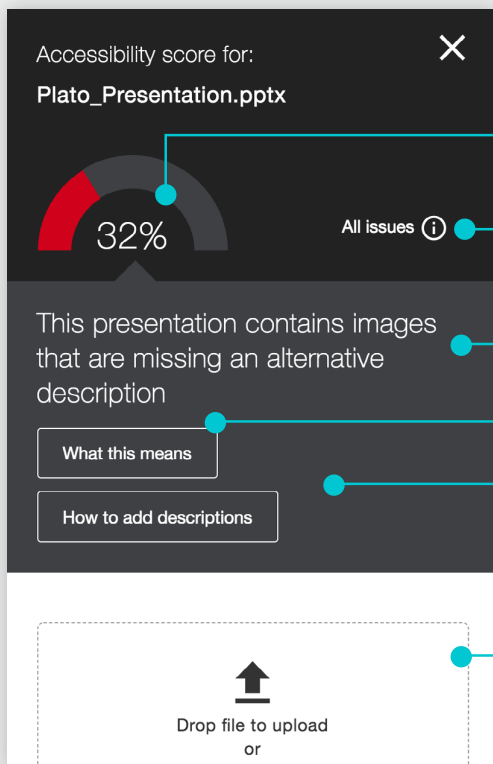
Accessibility score for:

Plato_Presentation.pptx

32%

All issues

This presentation contains images that are missing an alternative description

What this means

How to add descriptions

Drop file to upload
or